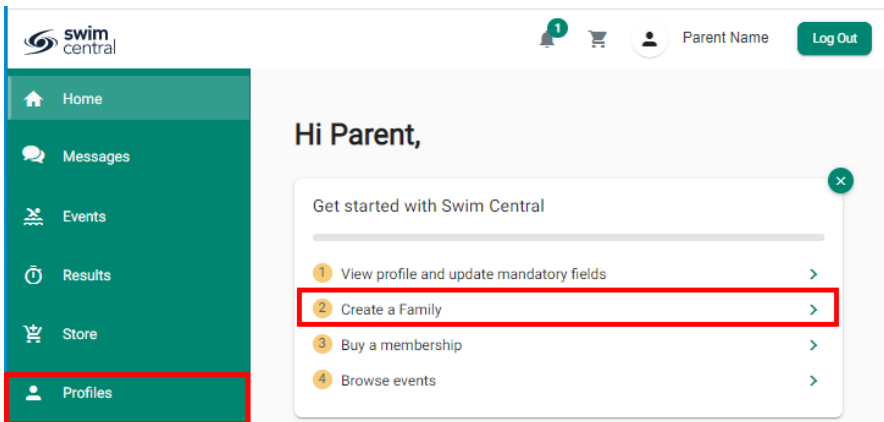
swim central

1

Parent Name

Log Out

Home

Messages

Events

Results

Store

Profiles

Hi Parent,

Get started with Swim Central

1 View profile and update mandatory fields

2 Create a Family

3 Buy a membership

4 Browse events